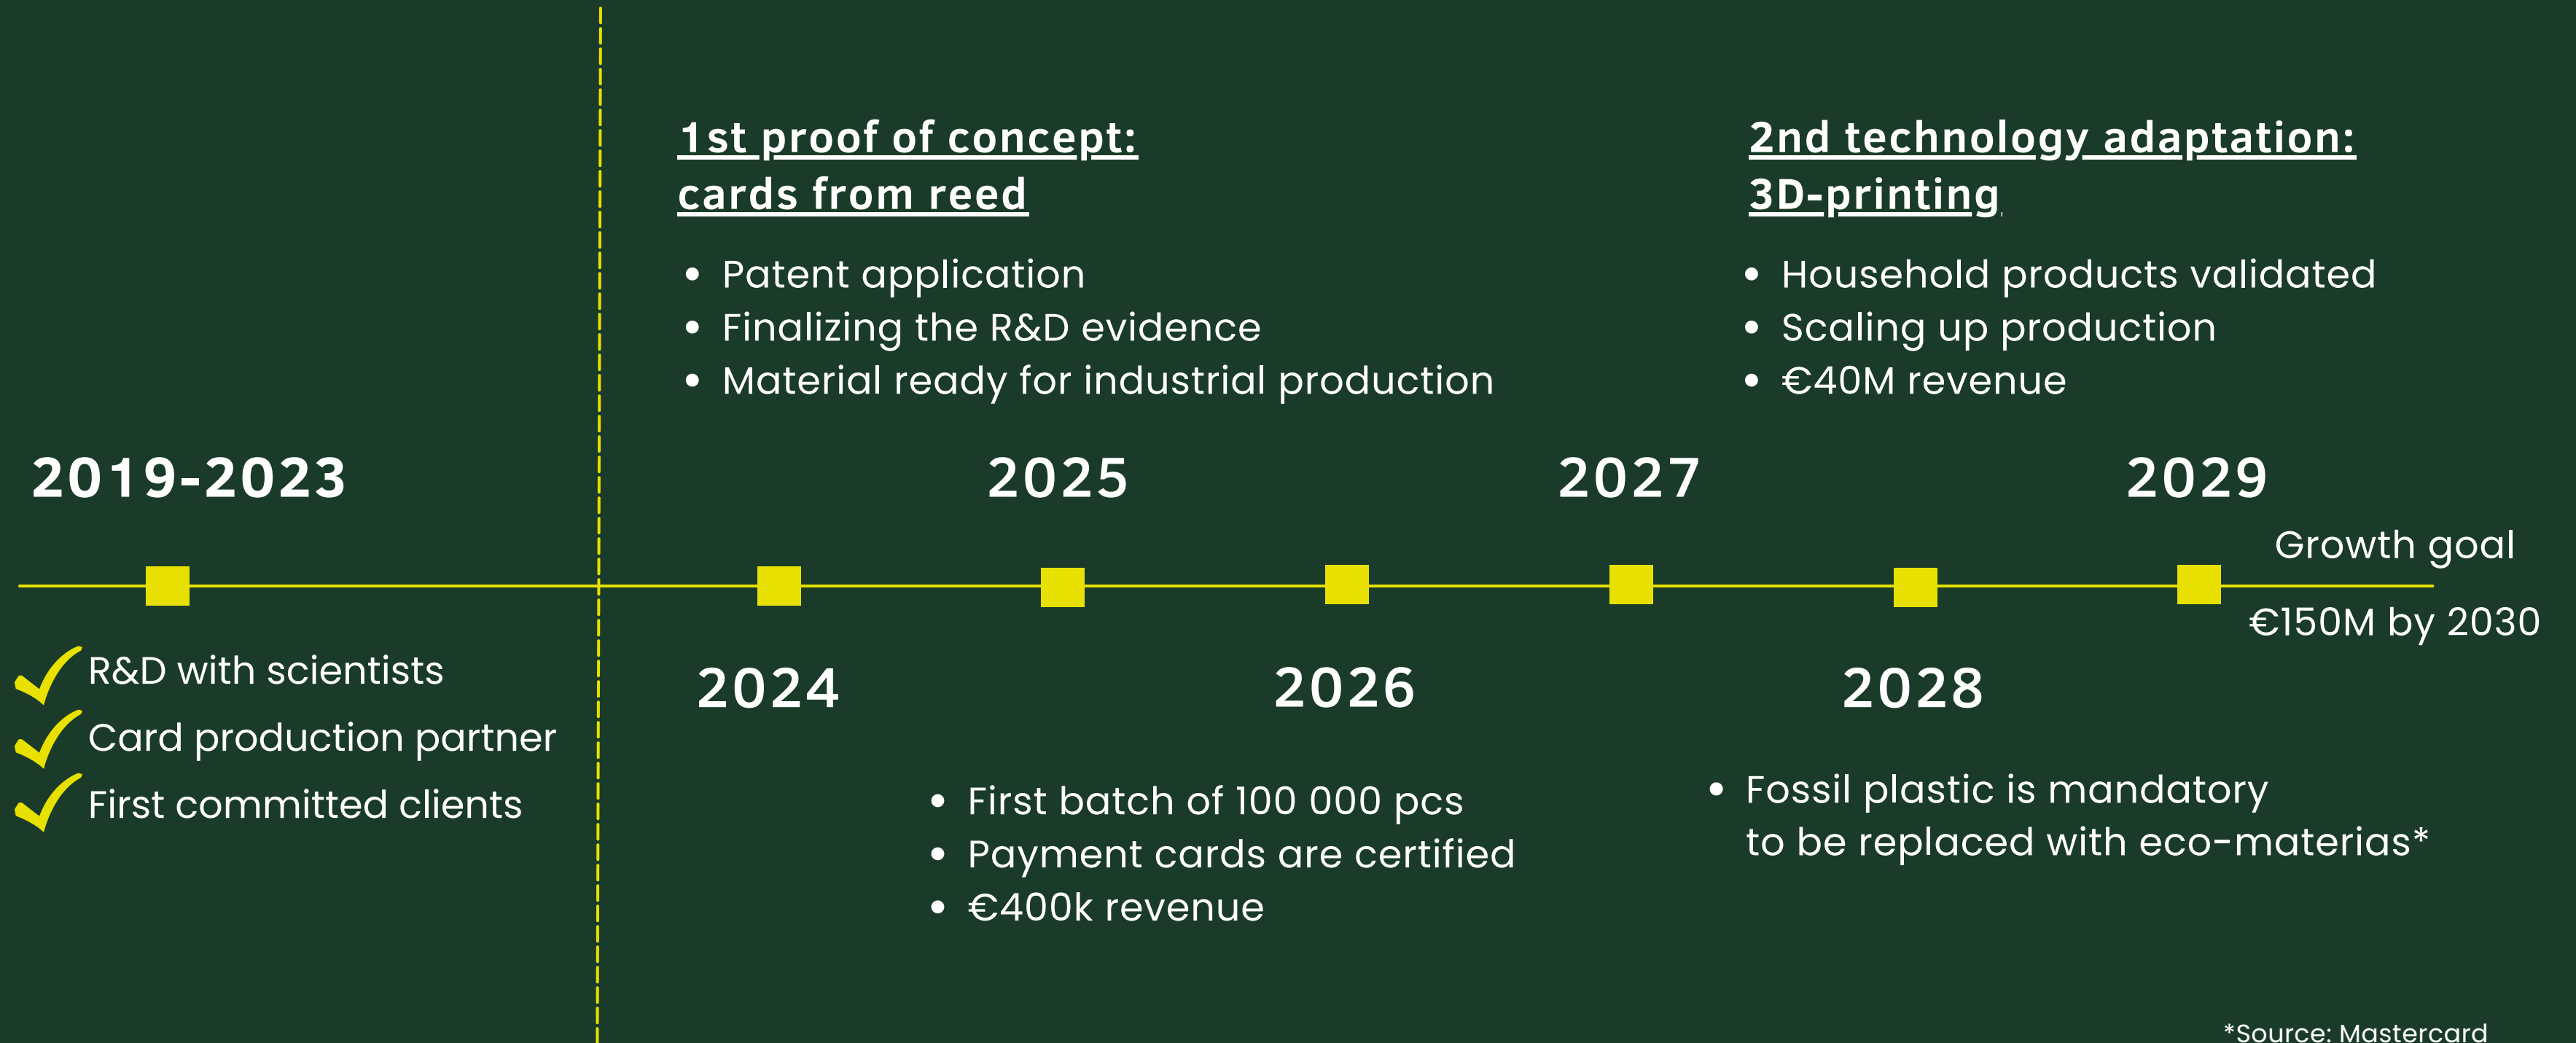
1st proof of concept: cards from reed

- Patent application
- Finalizing the R&D evidence
- Material ready for industrial production

2nd technology adaptation: 3D-printing

- Household products validated
- Scaling up production
- €40M revenue

2019-2023

2025

2027

2029

Growth goal

€150M by 2030

R&D with scientists
Card production partner
First committed clients

2024

2026

2028

- First batch of 100 000 pcs
- Payment cards are certified
- €400k revenue

- Fossil plastic is mandatory to be replaced with eco-materias*

*Source: Mastercard